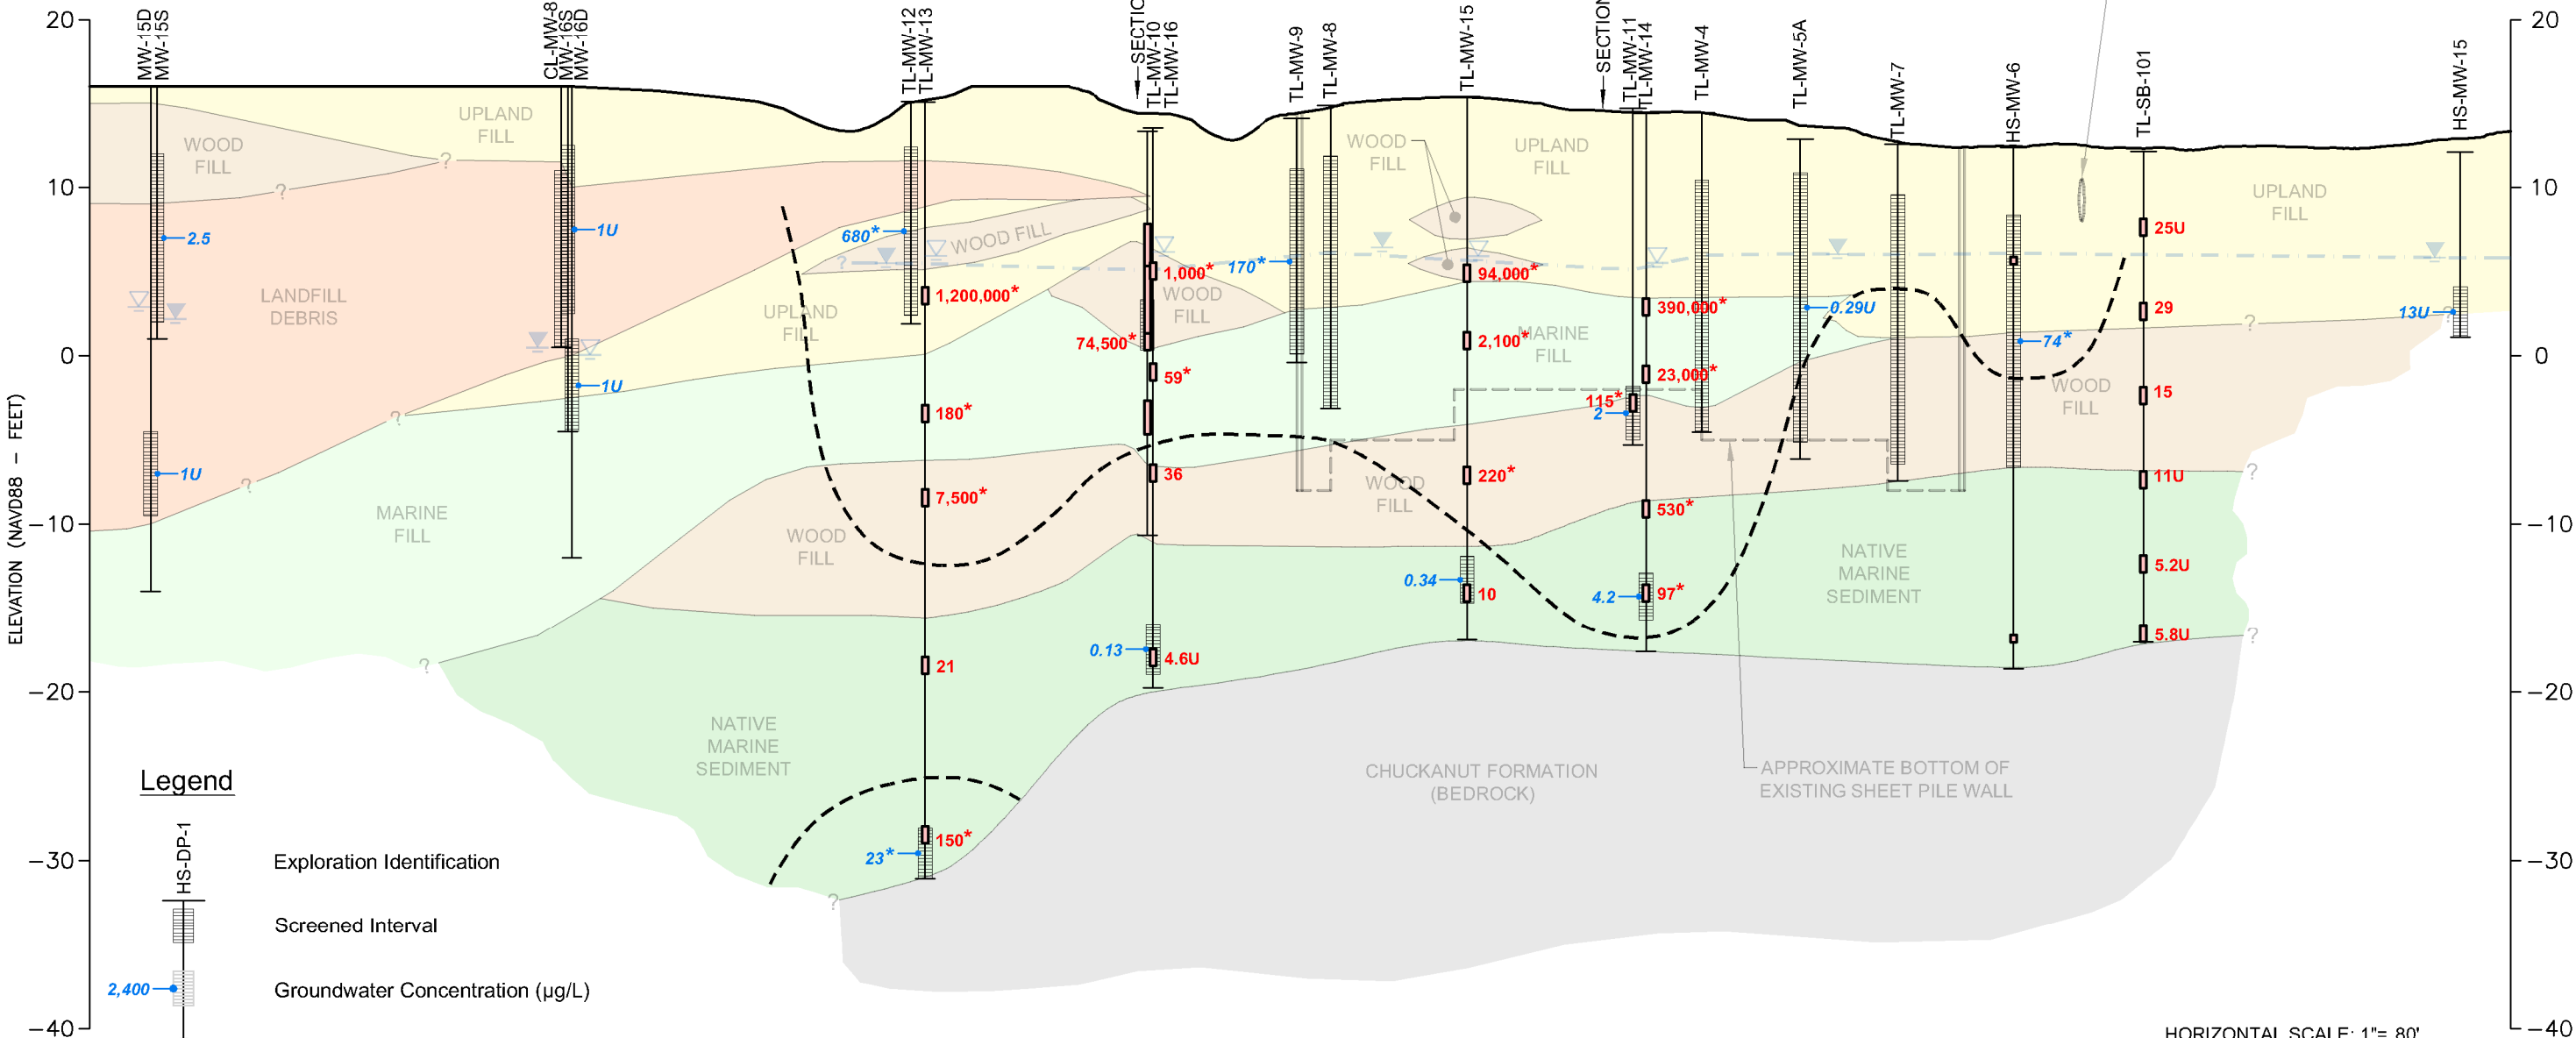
20
10
0
−10
−20
−30
−40

ELEVATION (NAVD88 – FEET)

MW-15D
MW-15S
CL-MW-8
MW-16S
MW-16D
TL-MW-12
TL-MW-13
SECTIO
TL-MW-10
TL-MW-16
TL-MW-9
TL-MW-8
TL-MW-15
SECTION
TL-MW-11
TL-MW-14
TL-MW-4
TL-MW-5A
TL-MW-7
HS-MW-6
TL-SB-101
HS-MW-15

UPLAND FILL
WOOD FILL
LANDFILL DEBRIS
WOOD FILL
UPLAND FILL
WOOD FILL
WOOD FILL
UPLAND FILL
MARINE FILL
UPLAND FILL
WOOD FILL
WOOD FILL
MARINE FILL
WOOD FILL
NATIVE MARINE SEDIMENT
NATIVE MARINE SEDIMENT
CHUCKANUT FORMATION (BEDROCK)
APPROXIMATE BOTTOM OF EXISTING SHEET PILE WALL

2.5
1U
1U
1U
680*
1,200,000*
180*
7,500*
21
150*
23*
1,000*
74,500*
59*
36
0.13
4.6U
170*
94,000*
2,100*
220*
0.34
10
115*
2
390,000*
23,000*
530*
4.2
97*
0.29U
74*
25U
29
15
11U
5.2U
5.8U
13U

?

Legend
HS-DP-1
Exploration Identification
Screened Interval
2,400
Groundwater Concentration (µg/L)

HORIZONTAL SCALE: 1"= 80'